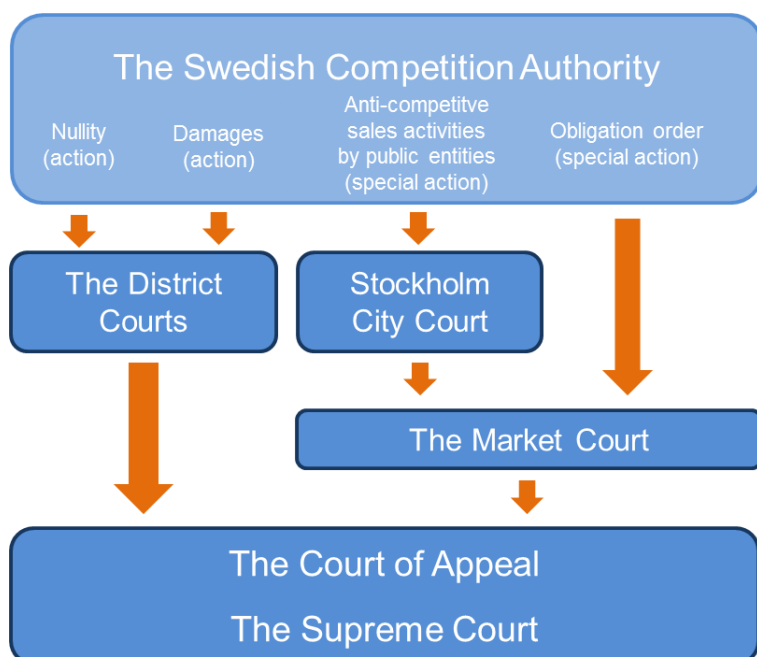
The Swedish Competition Authority

Nullity (action)

Damages (action)

Anti-competitve sales activities by public entities (special action)

Obligation order (special action)

The District Courts

Stockholm City Court

The Market Court

The Court of Appeal

The Supreme Court